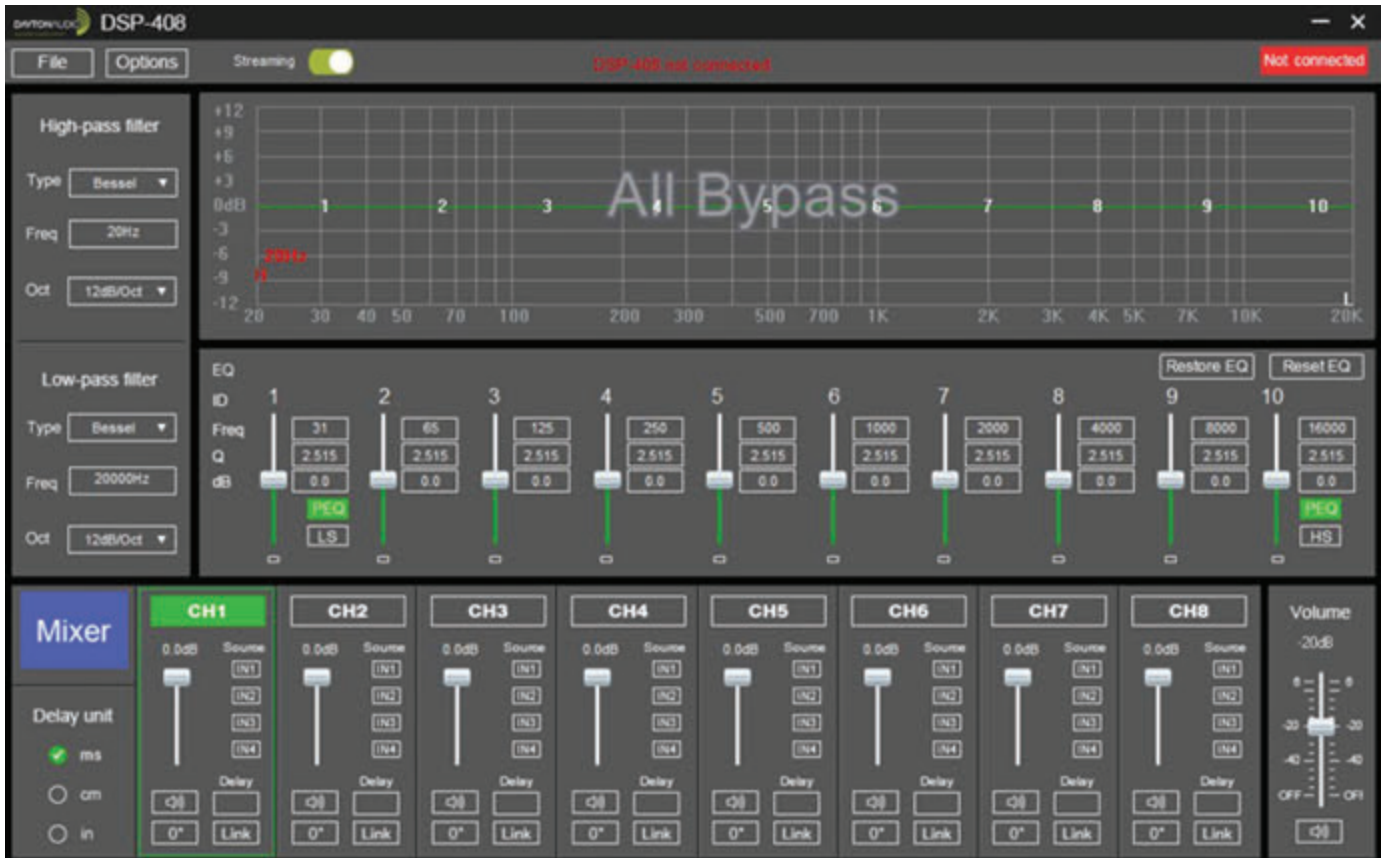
DAYTON AUDIO DSP-408

File Options Streaming DSP-408 not connected Not connected

High-pass filter
Type Bessel
Freq 20Hz
Oct 12dB/Oct

Low-pass filter
Type Bessel
Freq 20000Hz
Oct 12dB/Oct

+12
+9
+6
+3
0dB
-3
-6
-9
-12
20 30 40 50 70 100 200 300 500 700 1K 2K 3K 4K 5K 7K 10K 20K

All Bypass

1 2 3 4 5 6 7 8 9 10

20Hz

EQ Restore EQ Reset EQ

| ID | 1 | 2 | 3 | 4 | 5 | 6 | 7 | 8 | 9 | 10 |
|---|---|---|---|---|---|---|---|---|---|---|
| Freq | 31 | 65 | 125 | 250 | 500 | 1000 | 2000 | 4000 | 8000 | 16000 |
| Q | 2.515 | 2.515 | 2.515 | 2.515 | 2.515 | 2.515 | 2.515 | 2.515 | 2.515 | 2.515 |
| dB | 0.0 | 0.0 | 0.0 | 0.0 | 0.0 | 0.0 | 0.0 | 0.0 | 0.0 | 0.0 |

PEQ LS PEQ HS

Mixer

Delay unit
ms
cm
in

CH1 0.0dB Source IN1 IN2 IN3 IN4 Delay 0° Link
CH2 0.0dB Source IN1 IN2 IN3 IN4 Delay 0° Link
CH3 0.0dB Source IN1 IN2 IN3 IN4 Delay 0° Link
CH4 0.0dB Source IN1 IN2 IN3 IN4 Delay 0° Link
CH5 0.0dB Source IN1 IN2 IN3 IN4 Delay 0° Link
CH6 0.0dB Source IN1 IN2 IN3 IN4 Delay 0° Link
CH7 0.0dB Source IN1 IN2 IN3 IN4 Delay 0° Link
CH8 0.0dB Source IN1 IN2 IN3 IN4 Delay 0° Link

Volume
-20dB
0 0
-20 -20
-40 -40
OFF OFF